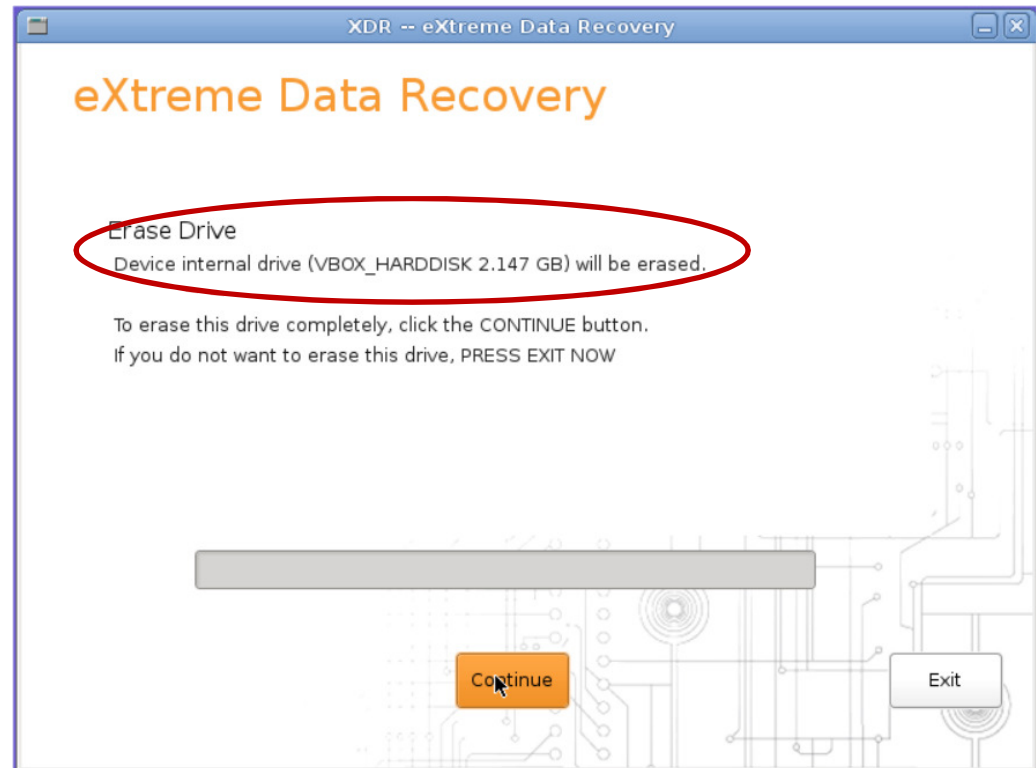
XDR -- eXtreme Data Recovery

eXtreme Data Recovery

Erase Drive

Device internal drive (VBOX_HARDDISK 2.147 GB) will be erased.

To erase this drive completely, click the CONTINUE button.
If you do not want to erase this drive, PRESS EXIT NOW

Continue

Exit